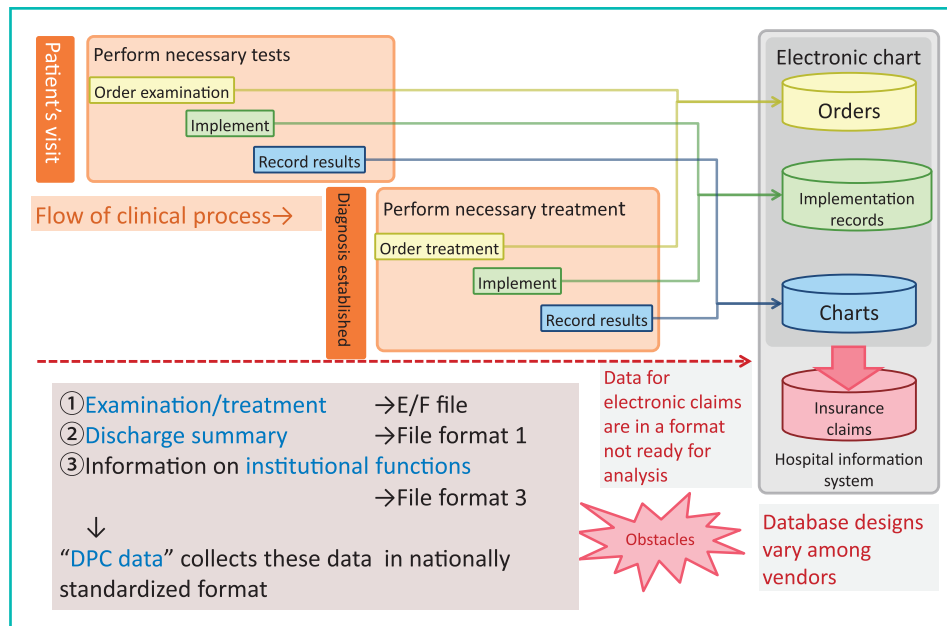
Patient's visit

Perform necessary tests

Order examination

Implement

Record results

Flow of clinical process→

Diagnosis established

Perform necessary treatment

Order treatment

Implement

Record results

Electronic chart

Orders

Implementation records

Charts

Insurance claims

Hospital information system

Data for electronic claims are in a format not ready for analysis

①Examination/treatment →E/F file
②Discharge summary →File format 1
③Information on institutional functions →File format 3

↓

"DPC data" collects these data in nationally standardized format

Obstacles

Database designs vary among vendors